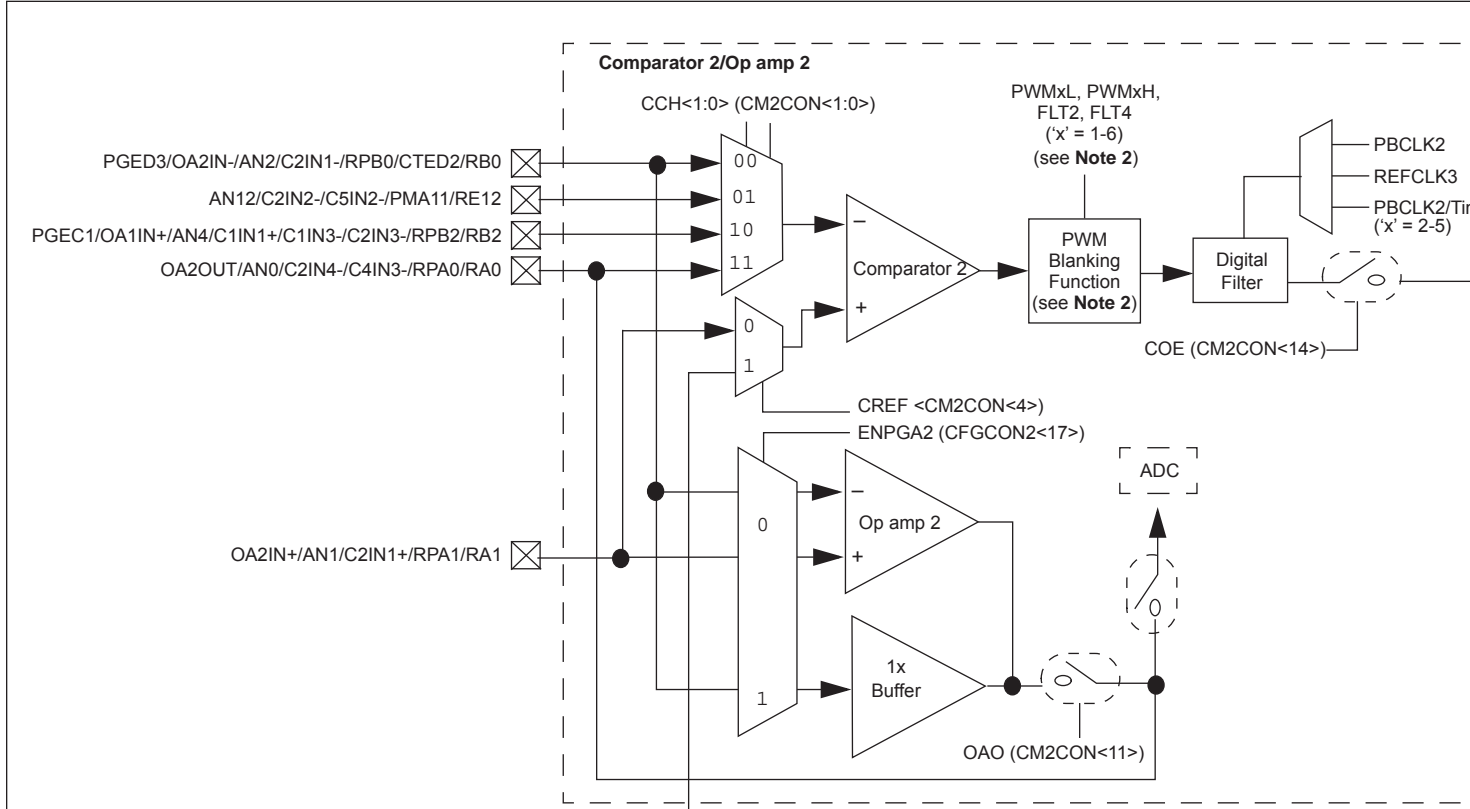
Comparator 2/Op amp 2

CCH<1:0> (CM2CON<1:0>)

PWMxL, PWMxH, FLT2, FLT4 ('x' = 1-6) (see **Note 2**)

PGED3/OA2IN-/AN2/C2IN1-/RPB0/CTED2/RB0

AN12/C2IN2-/C5IN2-/PMA11/RE12

PGEC1/OA1IN+/AN4/C1IN1+/C1IN3-/C2IN3-/RPB2/RB2

OA2OUT/AN0/C2IN4-/C4IN3-/RPA0/RA0

00

01

10

11

–

+

Comparator 2

PWM Blanking Function (see **Note 2**)

Digital Filter

PBCLK2

REFCLK3

PBCLK2/Tir

('x' = 2-5)

COE (CM2CON<14>)

0

1

CREF <CM2CON<4>)

ENPGA2 (CFGCON2<17>)

ADC

0

–

Op amp 2

+

OA2IN+/AN1/C2IN1+/RPA1/RA1

1x Buffer

1

OAO (CM2CON<11>)